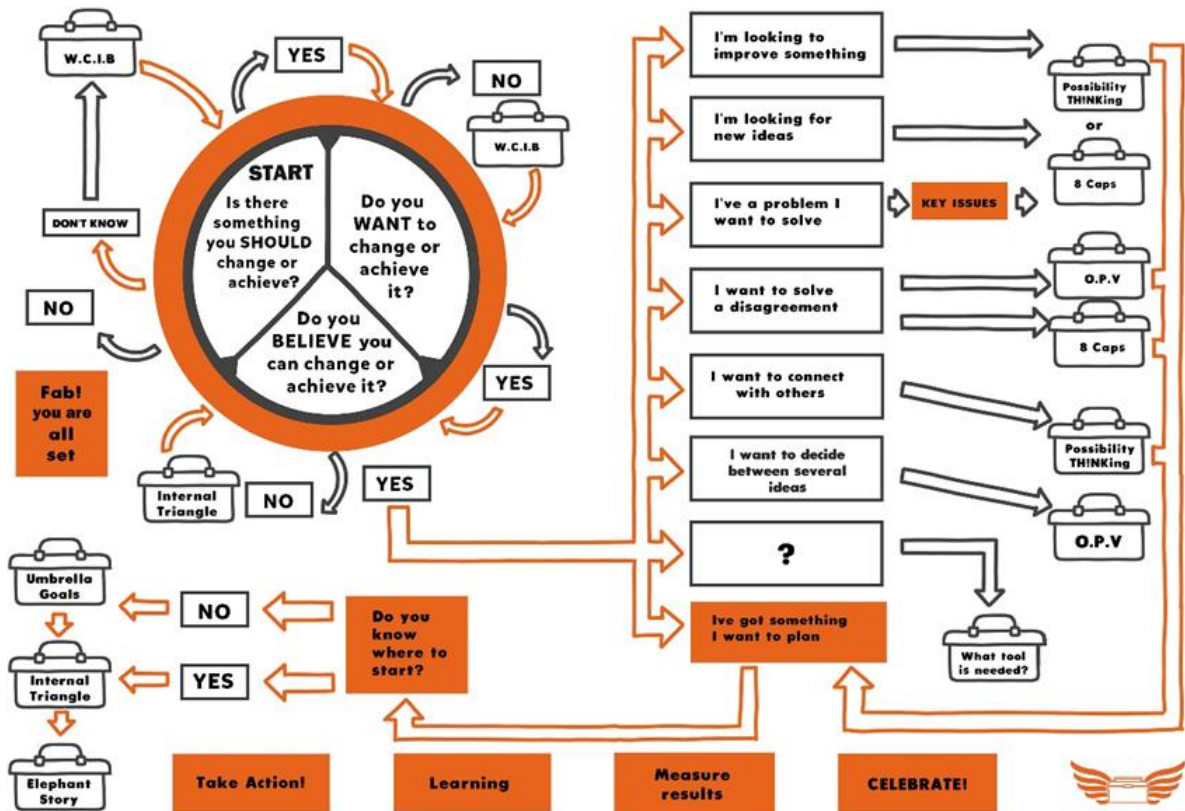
W.C.I.B

YES

NO

W.C.I.B

START

Is there something you SHOULD change or achieve?

Do you WANT to change or achieve it?

Do you BELIEVE you can change or achieve it?

DON'T KNOW

NO

YES

Fab! you are all set

Internal Triangle

NO

YES

I'm looking to improve something

Possibility TH!NKing

or

I'm looking for new ideas

8 Caps

I've a problem I want to solve

KEY ISSUES

I want to solve a disagreement

O.P.V

8 Caps

I want to connect with others

Possibility TH!NKing

I want to decide between several ideas

O.P.V

?

What tool is needed?

Ive got something I want to plan

Umbrella Goals

NO

Do you know where to start?

Internal Triangle

YES

Elephant Story

Take Action!

Learning

Measure results

CELEBRATE!